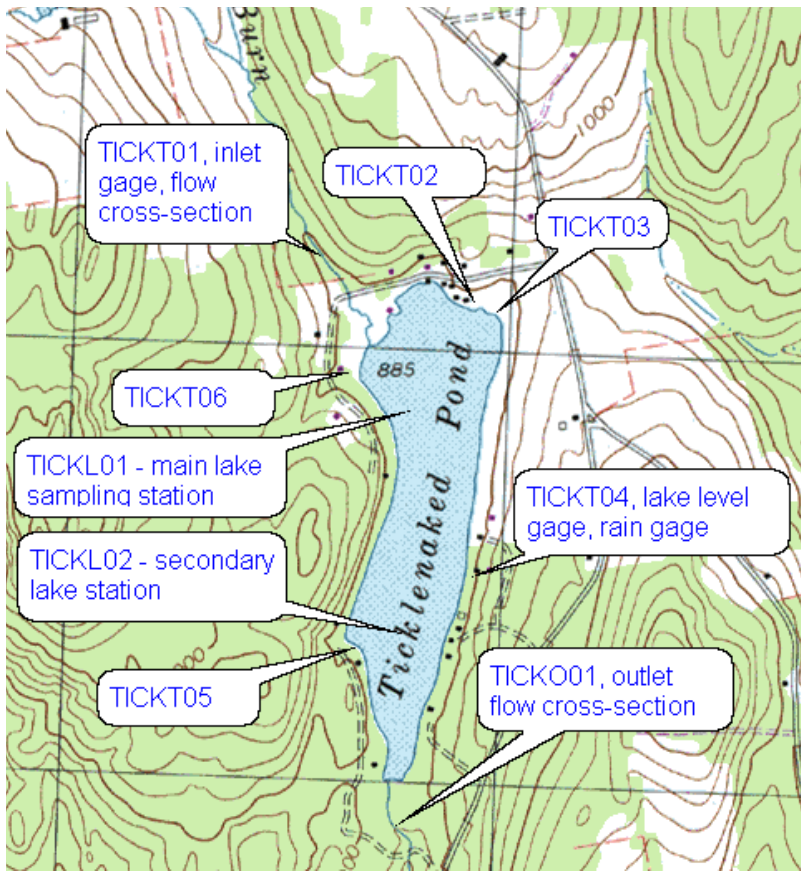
TICKT01, inlet gage, flow cross-section

TICKT02

TICKT03

1000

885

Ticklenaked Pond

TICKT06

TICKL01 - main lake sampling station

TICKT04, lake level gage, rain gage

TICKL02 - secondary lake station

TICKT05

TICKO01, outlet flow cross-section